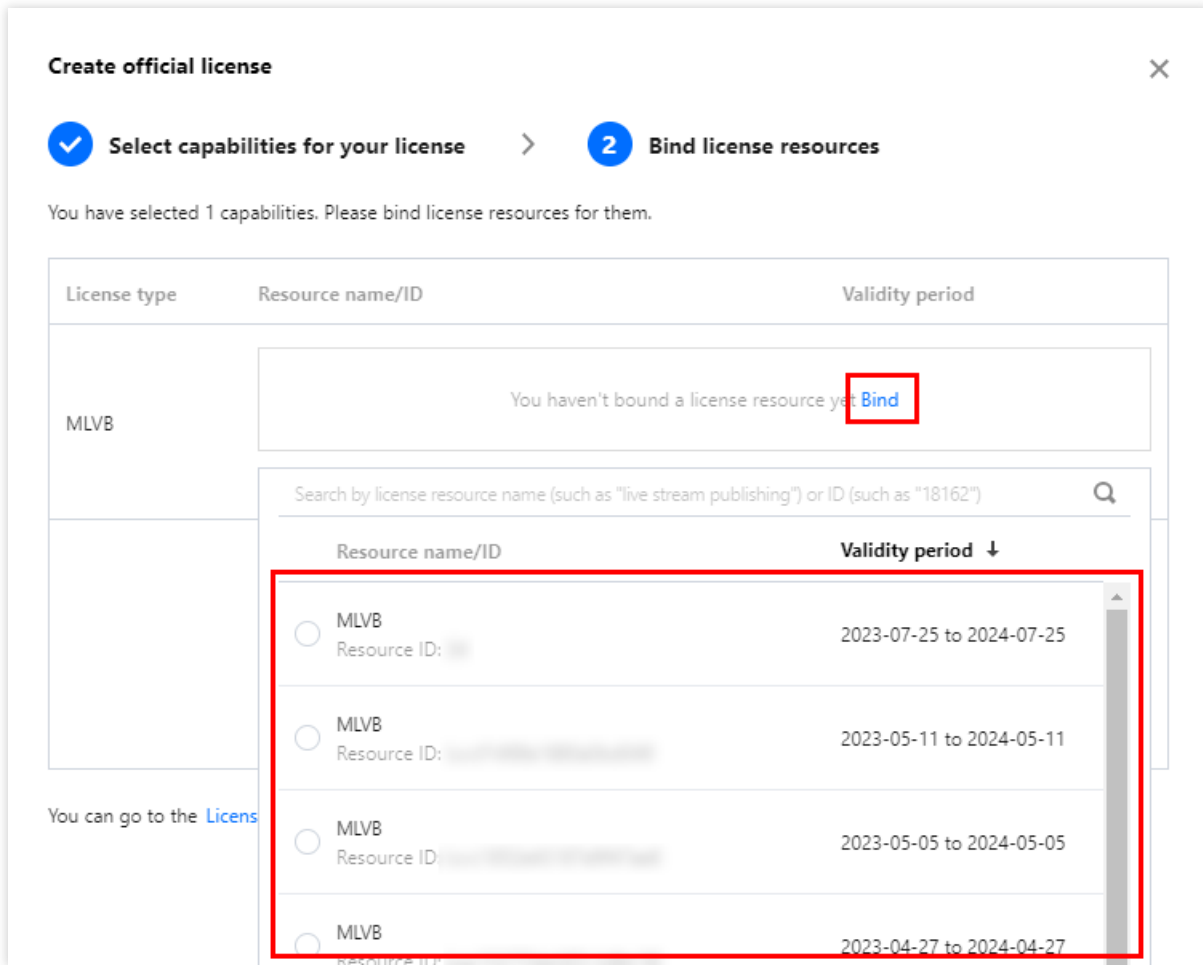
Create official license

Select capabilities for your license

2 Bind license resources

You have selected 1 capabilities. Please bind license resources for them.

| License type | Resource name/ID | Validity period |
|---|---|---|
| MLVB | You haven't bound a license resource yet Bind | |

Search by license resource name (such as "live stream publishing") or ID (such as "18162")

| Resource name/ID | Validity period ↓ |
|---|---|
| MLVB Resource ID: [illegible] | 2023-07-25 to 2024-07-25 |
| MLVB Resource ID: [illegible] | 2023-05-11 to 2024-05-11 |
| MLVB Resource ID: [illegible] | 2023-05-05 to 2024-05-05 |
| MLVB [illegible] | 2023-04-27 to 2024-04-27 |

You can go to the Licens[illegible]